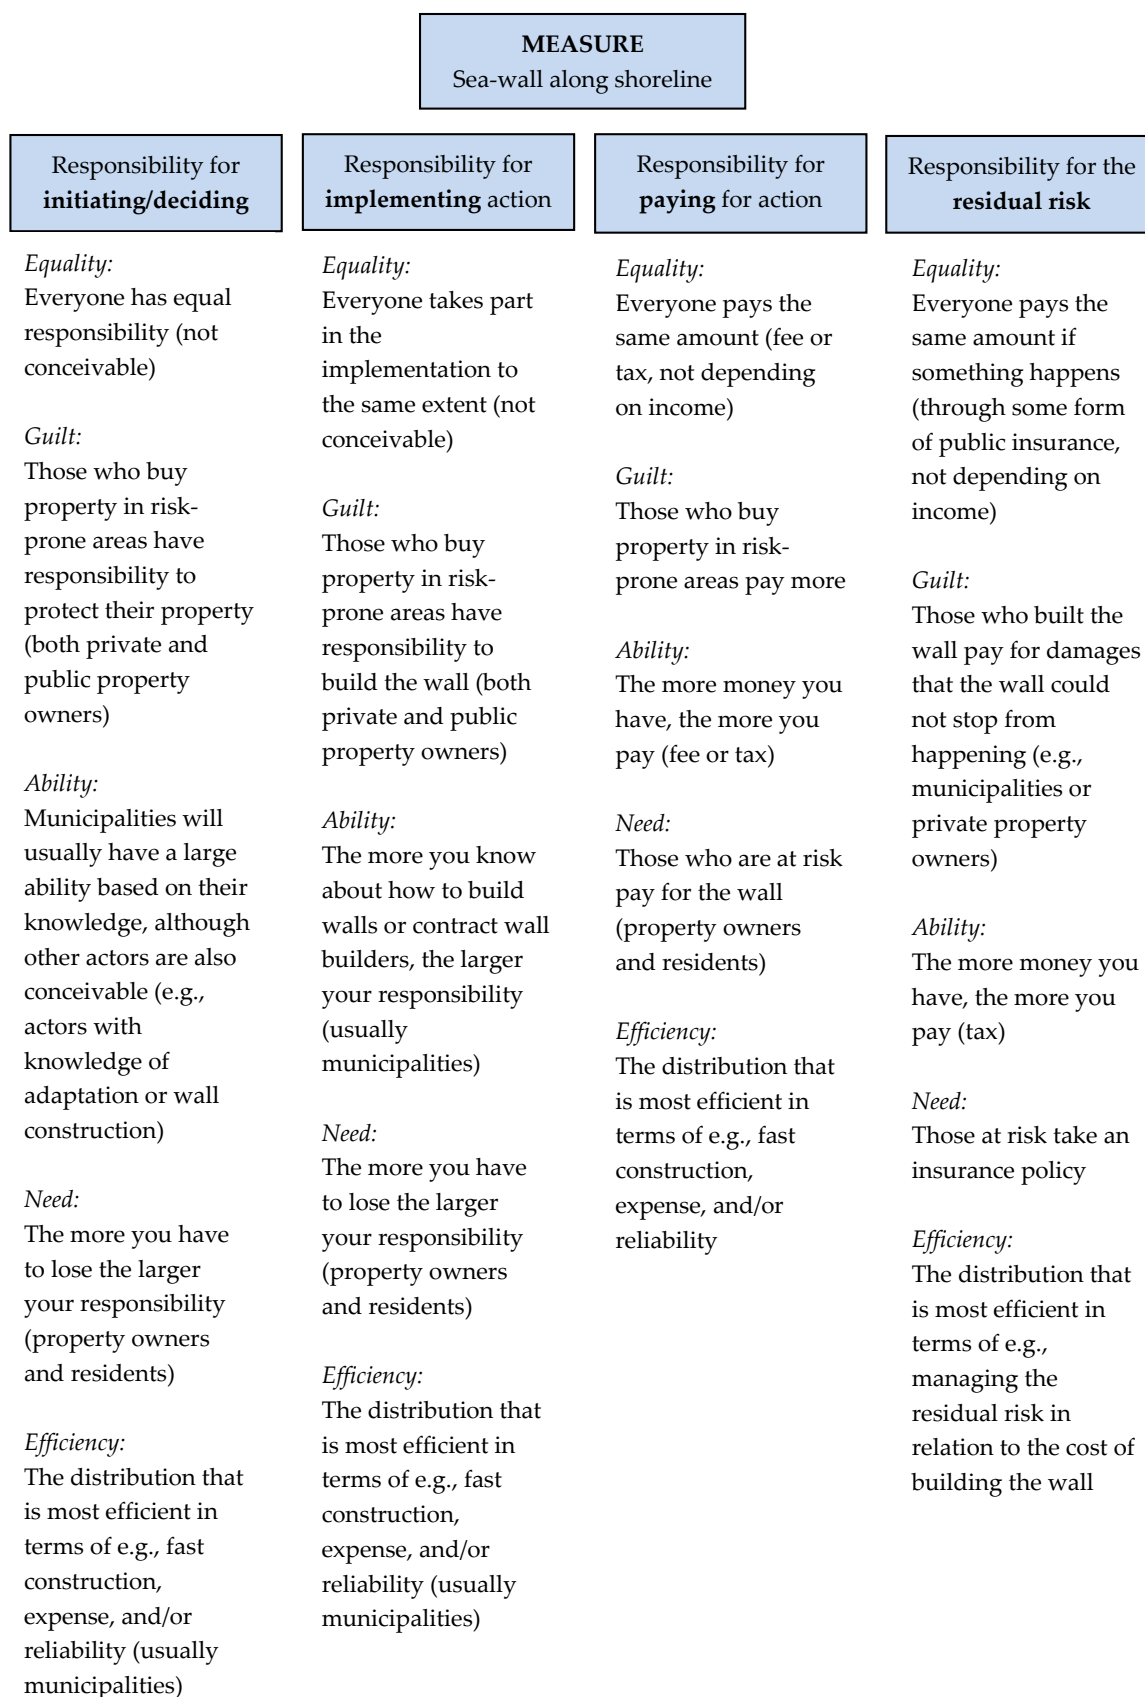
**MEASURE**
Sea-wall along shoreline

Responsibility for **initiating/deciding**

*Equality:*
Everyone has equal responsibility (not conceivable)

*Guilt:*
Those who buy property in risk-prone areas have responsibility to protect their property (both private and public property owners)

*Ability:*
Municipalities will usually have a large ability based on their knowledge, although other actors are also conceivable (e.g., actors with knowledge of adaptation or wall construction)

*Need:*
The more you have to lose the larger your responsibility (property owners and residents)

*Efficiency:*
The distribution that is most efficient in terms of e.g., fast construction, expense, and/or reliability (usually municipalities)

Responsibility for **implementing** action

*Equality:*
Everyone takes part in the implementation to the same extent (not conceivable)

*Guilt:*
Those who buy property in risk-prone areas have responsibility to build the wall (both private and public property owners)

*Ability:*
The more you know about how to build walls or contract wall builders, the larger your responsibility (usually municipalities)

*Need:*
The more you have to lose the larger your responsibility (property owners and residents)

*Efficiency:*
The distribution that is most efficient in terms of e.g., fast construction, expense, and/or reliability (usually municipalities)

Responsibility for **paying** for action

*Equality:*
Everyone pays the same amount (fee or tax, not depending on income)

*Guilt:*
Those who buy property in risk-prone areas pay more

*Ability:*
The more money you have, the more you pay (fee or tax)

*Need:*
Those who are at risk pay for the wall (property owners and residents)

*Efficiency:*
The distribution that is most efficient in terms of e.g., fast construction, expense, and/or reliability

Responsibility for the **residual risk**

*Equality:*
Everyone pays the same amount if something happens (through some form of public insurance, not depending on income)

*Guilt:*
Those who built the wall pay for damages that the wall could not stop from happening (e.g., municipalities or private property owners)

*Ability:*
The more money you have, the more you pay (tax)

*Need:*
Those at risk take an insurance policy

*Efficiency:*
The distribution that is most efficient in terms of e.g., managing the residual risk in relation to the cost of building the wall